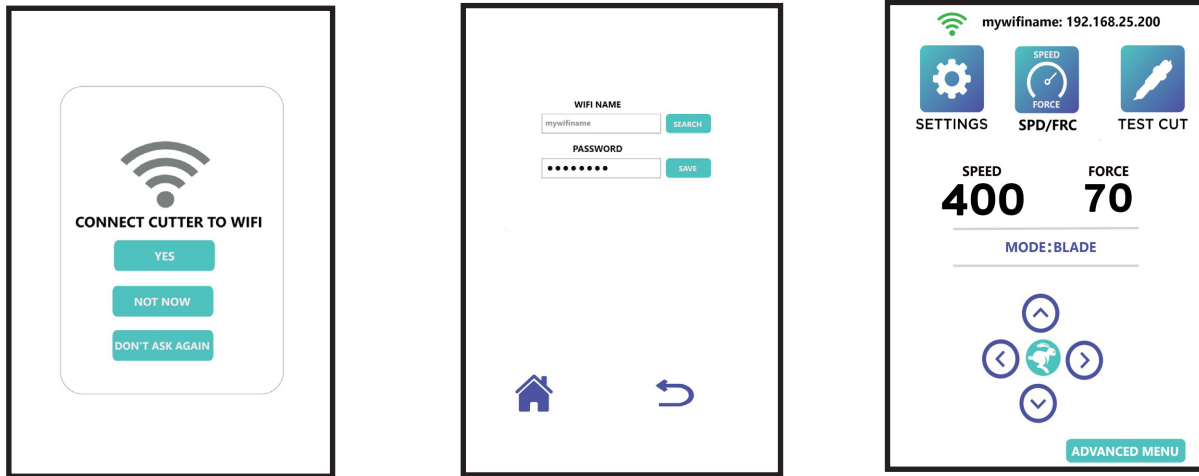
CONNECT CUTTER TO WIFI

YES

NOT NOW

DON'T ASK AGAIN

WIFI NAME

mywifiname

SEARCH

PASSWORD

••••••••

SAVE

mywifiname: 192.168.25.200

SPEED

FORCE

SETTINGS

SPD/FRC

TEST CUT

SPEED

400

FORCE

70

MODE: BLADE

ADVANCED MENU